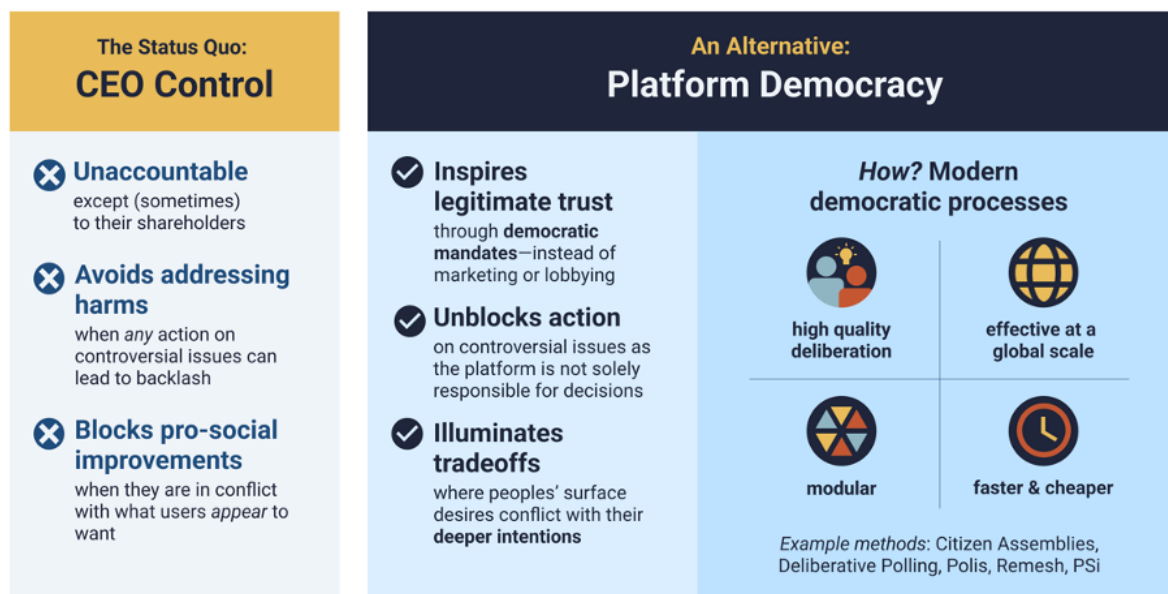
The Status Quo:
CEO Control

Unaccountable
except (sometimes) to their shareholders

Avoids addressing harms
when *any* action on controversial issues can lead to backlash

Blocks pro-social improvements
when they are in conflict with what users *appear* to want

An Alternative:
Platform Democracy

Inspires legitimate trust
through **democratic mandates**—instead of marketing or lobbying

Unblocks action
on controversial issues as the platform is not solely responsible for decisions

Illuminates tradeoffs
where peoples' surface desires conflict with their **deeper intentions**

*How?* Modern democratic processes

high quality deliberation

effective at a global scale

modular

faster & cheaper

*Example methods*: Citizen Assemblies, Deliberative Polling, Polis, Remesh, PSi